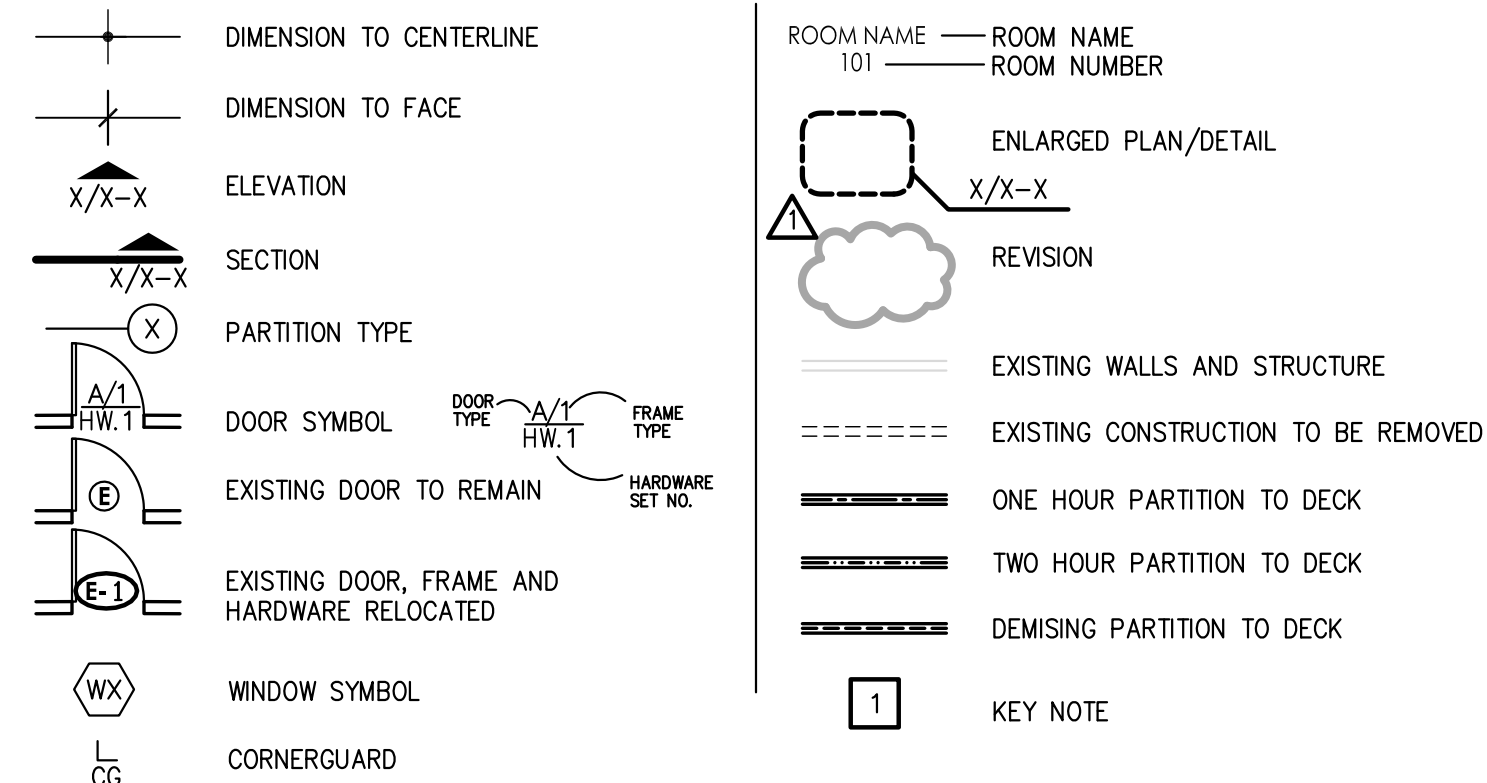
DIMENSION TO CENTERLINE

DIMENSION TO FACE

X/X–X ELEVATION

X/X–X SECTION

X PARTITION TYPE

A/1
HW.1 DOOR SYMBOL

DOOR TYPE A/1
HW.1 FRAME TYPE

HARDWARE SET NO.

E EXISTING DOOR TO REMAIN

E-1 EXISTING DOOR, FRAME AND HARDWARE RELOCATED

WX WINDOW SYMBOL

CG CORNERGUARD

ROOM NAME — ROOM NAME
101 — ROOM NUMBER

ENLARGED PLAN/DETAIL

X/X–X

1

REVISION

EXISTING WALLS AND STRUCTURE

EXISTING CONSTRUCTION TO BE REMOVED

ONE HOUR PARTITION TO DECK

TWO HOUR PARTITION TO DECK

DEMISING PARTITION TO DECK

1 KEY NOTE